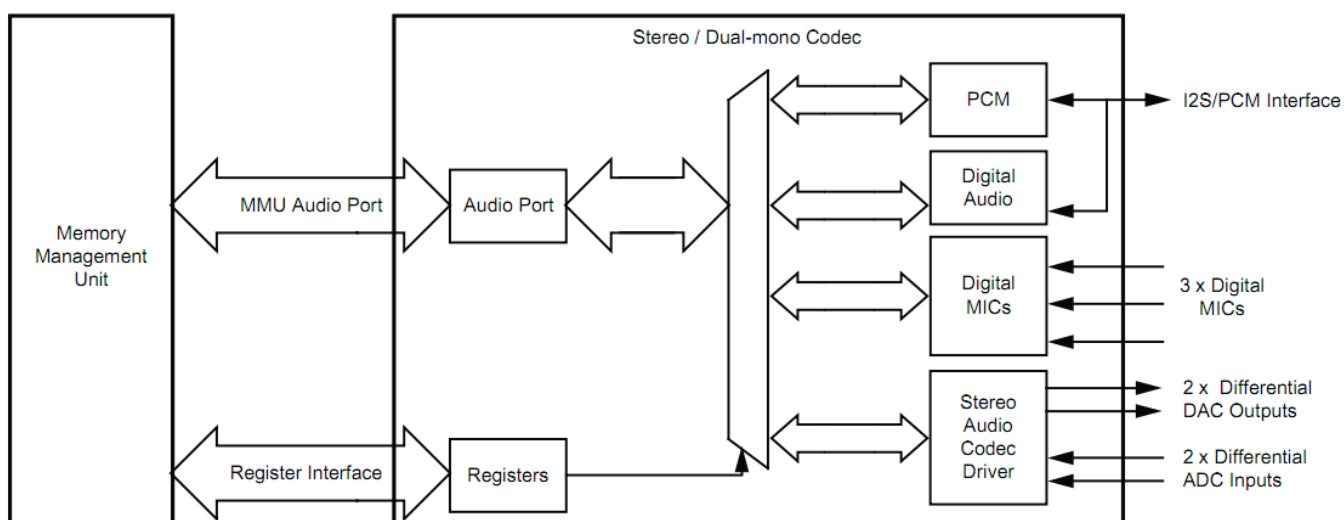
Memory Management Unit

Stereo / Dual-mono Codec

MMU Audio Port

Audio Port

PCM

I2S/PCM Interface

Digital Audio

Digital MICs

3 x Digital MICs

Stereo Audio Codec Driver

2 x Differential DAC Outputs

2 x Differential ADC Inputs

Register Interface

Registers